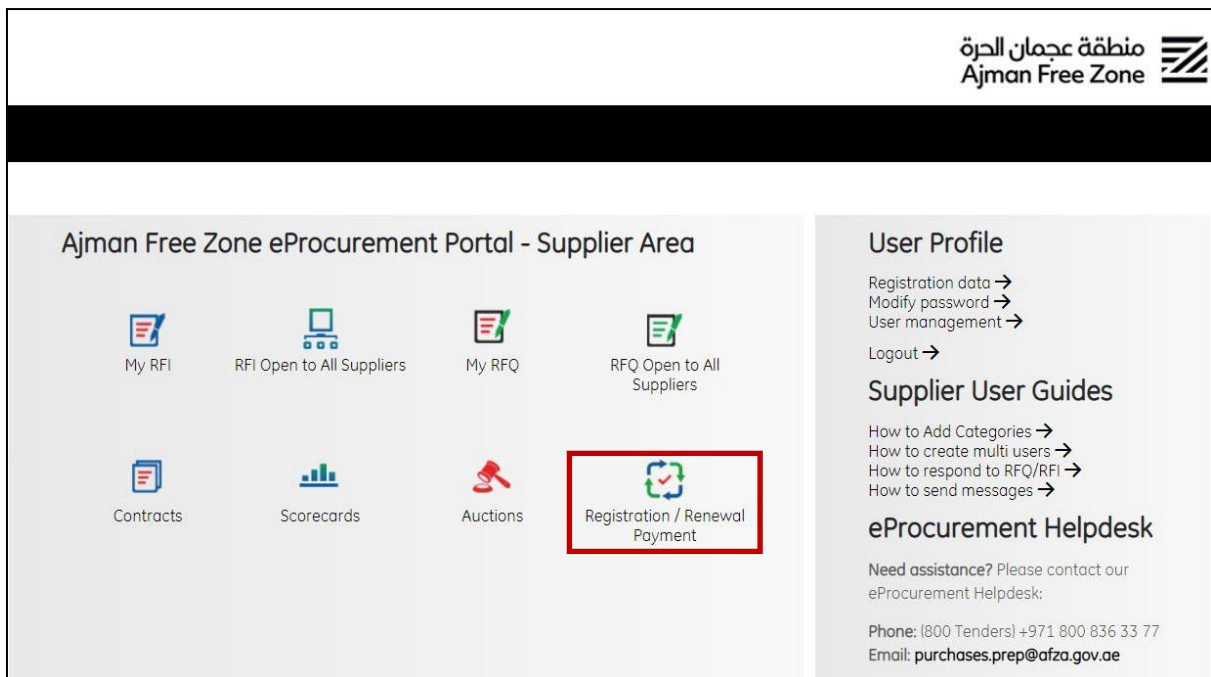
منطقة عجمان الحرة
Ajman Free Zone

Ajman Free Zone eProcurement Portal - Supplier Area

My RFI

RFI Open to All Suppliers

My RFQ

RFQ Open to All Suppliers

Contracts

Scorecards

Auctions

Registration / Renewal Payment

User Profile

Registration data →
Modify password →
User management →

Logout →

Supplier User Guides

How to Add Categories →
How to create multi users →
How to respond to RFQ/RFI →
How to send messages →

eProcurement Helpdesk

Need assistance? Please contact our eProcurement Helpdesk:

Phone: (800 Tenders) +971 800 836 33 77
Email: purchases.prep@afza.gov.ae